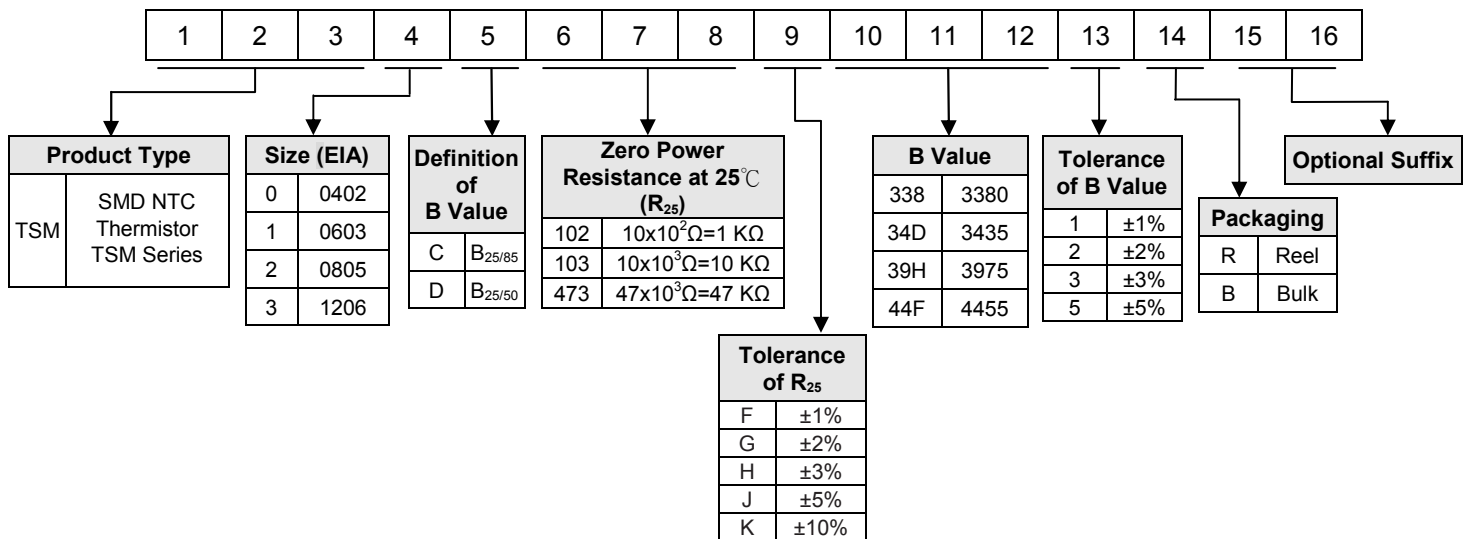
| 1 | 2 | 3 | 4 | 5 | 6 | 7 | 8 | 9 | 10 | 11 | 12 | 13 | 14 | 15 | 16 |
|---|---|---|---|---|---|---|---|---|---|---|---|---|---|---|---|

| Product Type | |
|---|---|
| TSM | SMD NTC Thermistor TSM Series |

| Size (EIA) | |
|---|---|
| 0 | 0402 |
| 1 | 0603 |
| 2 | 0805 |
| 3 | 1206 |

| Definition of B Value | |
|---|---|
| C | $B_{25/85}$ |
| D | $B_{25/50}$ |

| Zero Power Resistance at 25℃ ($R_{25}$) | |
|---|---|
| 102 | $10x10^2\Omega$=1 KΩ |
| 103 | $10x10^3\Omega$=10 KΩ |
| 473 | $47x10^3\Omega$=47 KΩ |

| Tolerance of $R_{25}$ | |
|---|---|
| F | ±1% |
| G | ±2% |
| H | ±3% |
| J | ±5% |
| K | ±10% |

| B Value | |
|---|---|
| 338 | 3380 |
| 34D | 3435 |
| 39H | 3975 |
| 44F | 4455 |

| Tolerance of B Value | |
|---|---|
| 1 | ±1% |
| 2 | ±2% |
| 3 | ±3% |
| 5 | ±5% |

| Packaging | |
|---|---|
| R | Reel |
| B | Bulk |

Optional Suffix